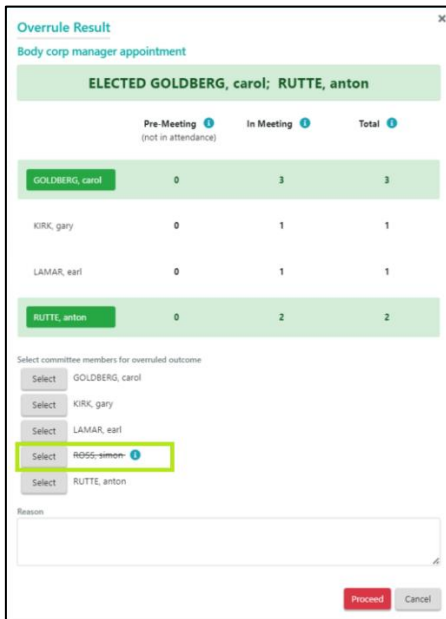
Overrule Result

×

Body corp manager appointment

ELECTED GOLDBERG, carol; RUTTE, anton

| | Pre-Meeting (not in attendance) | In Meeting | Total |
|---|---|---|---|
| GOLDBERG, carol | 0 | 3 | 3 |
| KIRK, gary | 0 | 1 | 1 |
| LAMAR, earl | 0 | 1 | 1 |
| RUTTE, anton | 0 | 2 | 2 |

Select committee members for overruled outcome

Select GOLDBERG, carol

Select KIRK, gary

Select LAMAR, earl

Select ~~ROSS, simon~~

Select RUTTE, anton

Reason

Proceed Cancel